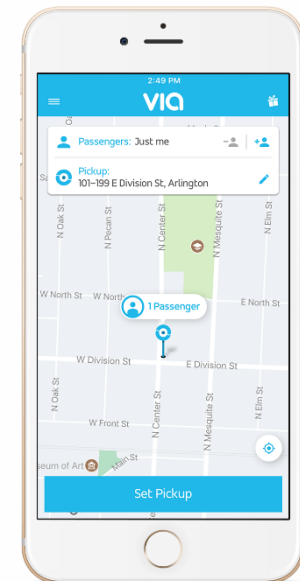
2:49 PM

via

Passengers: Just me

Pickup:
101–199 E Division St, Arlington

N Oak St
N Pecan St
N Center St
N Mesquite St
N Elm St
W North St
W North St
E North St
1 Passenger
W Division St
E Division St
N Oak St
W Front St
N Center St
N Mesquite St
N Elm St
seum of Art
Main St

Set Pickup